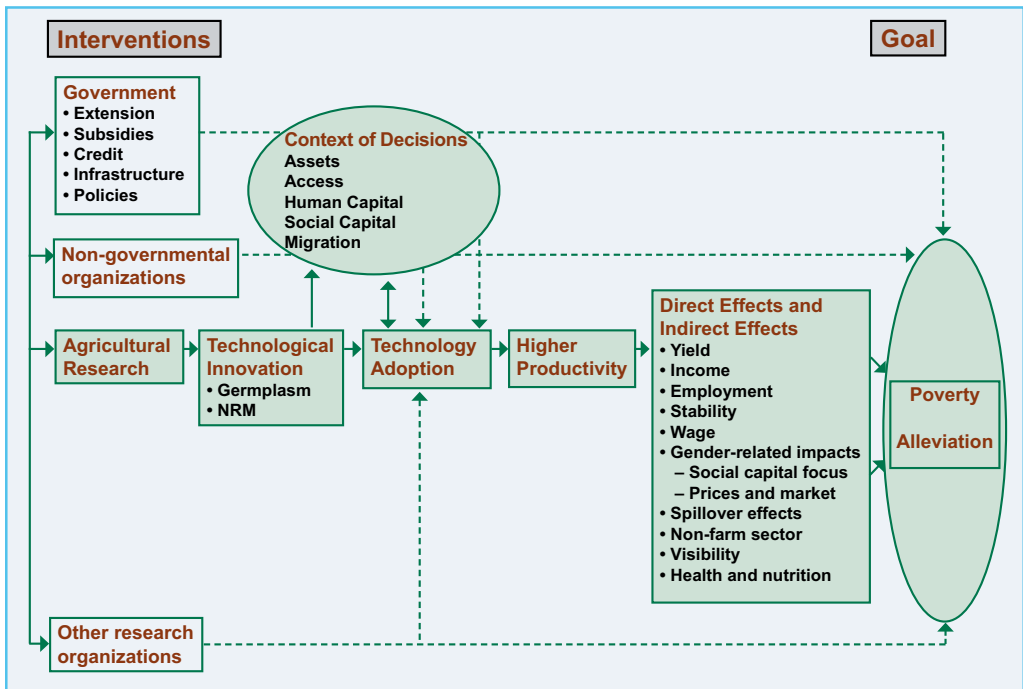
Interventions

Goal

Government
• Extension
• Subsidies
• Credit
• Infrastructure
• Policies

Context of Decisions
Assets
Access
Human Capital
Social Capital
Migration

Non-governmental organizations

Agricultural Research

Technological Innovation
• Germplasm
• NRM

Technology Adoption

Higher Productivity

Direct Effects and Indirect Effects
• Yield
• Income
• Employment
• Stability
• Wage
• Gender-related impacts
– Social capital focus
– Prices and market
• Spillover effects
• Non-farm sector
• Visibility
• Health and nutrition

Poverty

Alleviation

Other research organizations